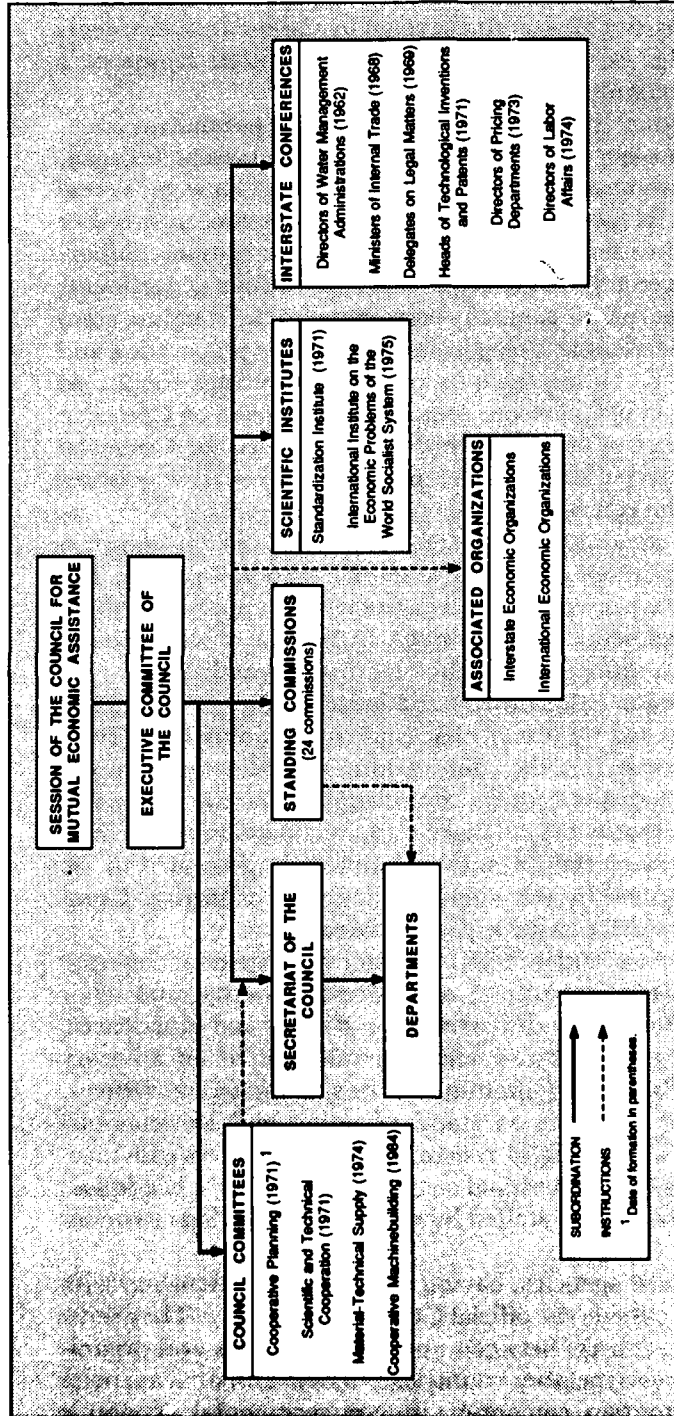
SESSION OF THE COUNCIL FOR MUTUAL ECONOMIC ASSISTANCE

EXECUTIVE COMMITTEE OF THE COUNCIL

COUNCIL COMMITTEES

Cooperative Planning (1971) $^1$

Scientific and Technical Cooperation (1971)

Material-Technical Supply (1974)

Cooperative Machinebuilding (1984)

SECRETARIAT OF THE COUNCIL

DEPARTMENTS

STANDING COMMISSIONS (24 commissions)

SCIENTIFIC INSTITUTES

Standardization Institute (1971)

International Institute on the Economic Problems of the World Socialist System (1975)

ASSOCIATED ORGANIZATIONS

Interstate Economic Organizations

International Economic Organizations

INTERSTATE CONFERENCES

Directors of Water Management Administrations (1962)

Ministers of Internal Trade (1968)

Delegates on Legal Matters (1969)

Heads of Technological Inventions and Patents (1971)

Directors of Pricing Departments (1973)

Directors of Labor Affairs (1974)

SUBORDINATION

INSTRUCTIONS

$^1$ Date of formation in parentheses.